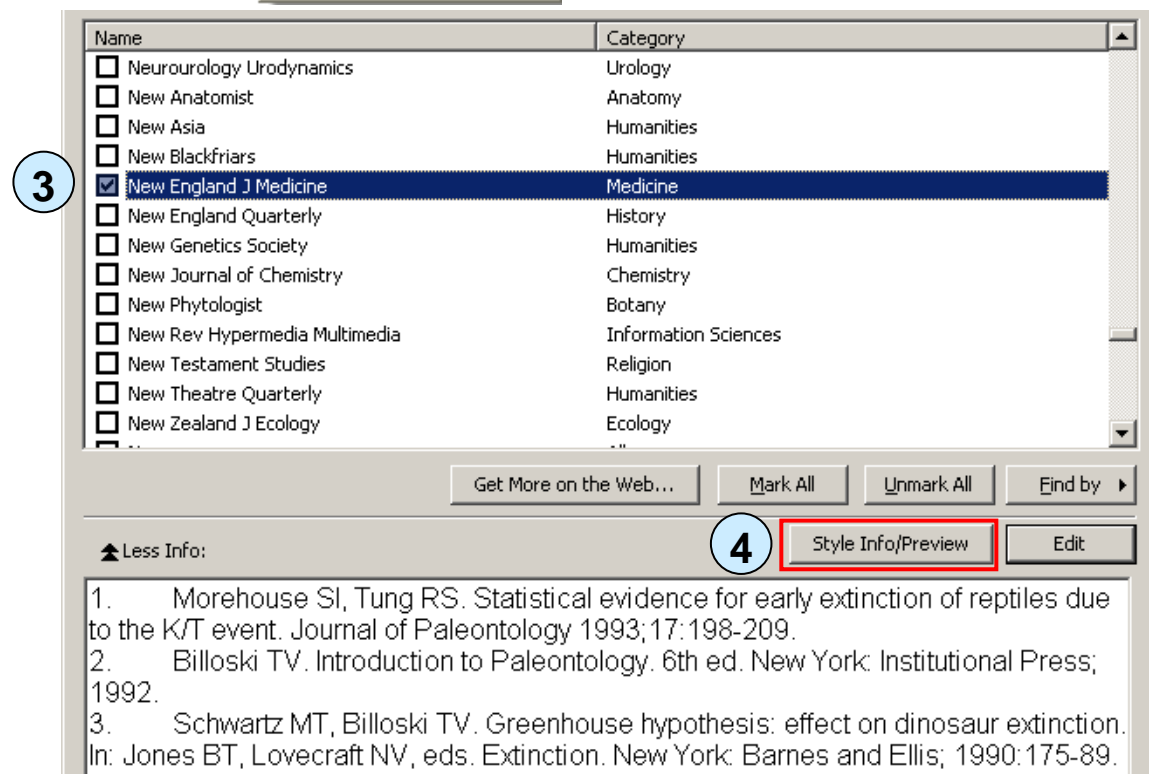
| Name | Category |
|---|---|
| Neurourology Urodynamics | Urology |
| New Anatomist | Anatomy |
| New Asia | Humanities |
| New Blackfriars | Humanities |
| New England J Medicine | Medicine |
| New England Quarterly | History |
| New Genetics Society | Humanities |
| New Journal of Chemistry | Chemistry |
| New Phytologist | Botany |
| New Rev Hypermedia Multimedia | Information Sciences |
| New Testament Studies | Religion |
| New Theatre Quarterly | Humanities |
| New Zealand J Ecology | Ecology |

3

Get More on the Web... Mark All Unmark All Find by

Less Info:

4

Style Info/Preview Edit

1. Morehouse SI, Tung RS. Statistical evidence for early extinction of reptiles due to the K/T event. Journal of Paleontology 1993;17:198-209.
2. Billoski TV. Introduction to Paleontology. 6th ed. New York: Institutional Press; 1992.
3. Schwartz MT, Billoski TV. Greenhouse hypothesis: effect on dinosaur extinction. In: Jones BT, Lovecraft NV, eds. Extinction. New York: Barnes and Ellis; 1990:175-89.